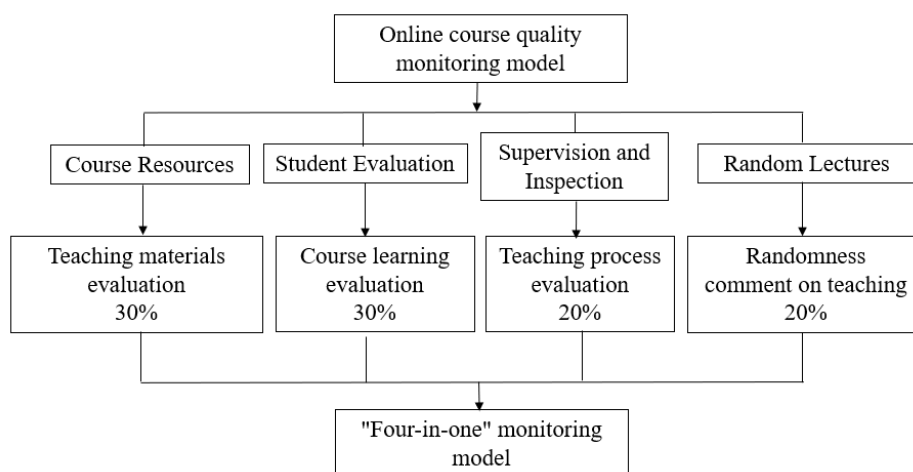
Online course quality monitoring model

Course Resources

Student Evaluation

Supervision and Inspection

Random Lectures

Teaching materials evaluation 30%

Course learning evaluation 30%

Teaching process evaluation 20%

Randomness comment on teaching 20%

"Four-in-one" monitoring model